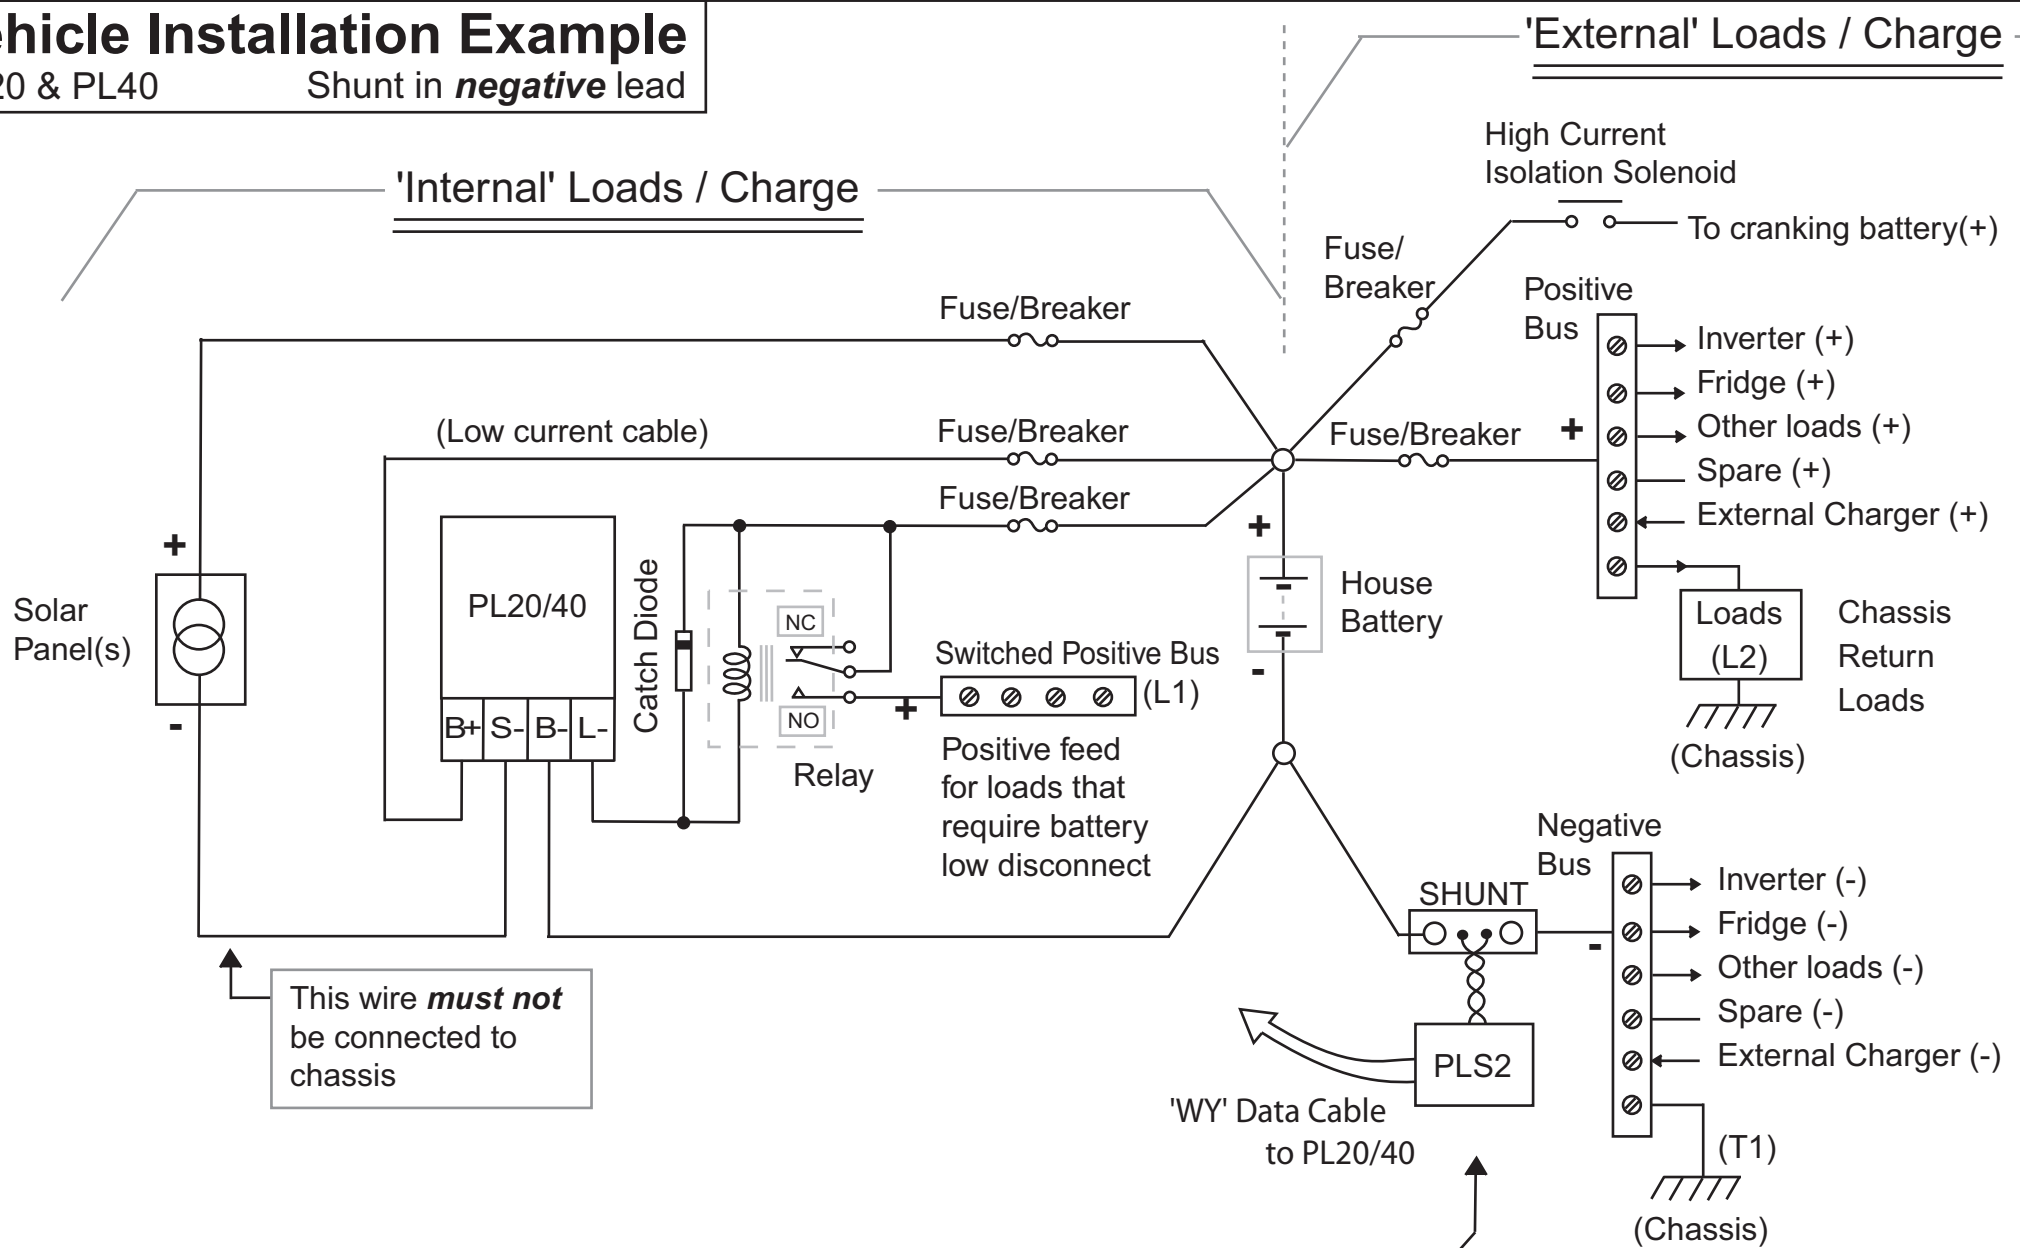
ehicle Installation Example
20 & PL40 Shunt in ***negative*** lead

'External' Loads / Charge

'Internal' Loads / Charge

High Current Isolation Solenoid

To cranking battery(+)

Fuse/ Breaker

Positive Bus

Fuse/Breaker

Inverter (+)
Fridge (+)
Other loads (+)
Spare (+)
External Charger (+)

(Low current cable)

Fuse/Breaker

Fuse/Breaker

+

Fuse/Breaker

+

+

Solar Panel(s)

-

PL20/40

B+ S- B- L-

Catch Diode

NC

NO

Relay

House Battery

-

Switched Positive Bus

(L1)

+

Positive feed for loads that require battery low disconnect

Loads (L2)

Chassis Return Loads

(Chassis)

Negative Bus

SHUNT

-

Inverter (-)
Fridge (-)
Other loads (-)
Spare (-)
External Charger (-)

This wire ***must not*** be connected to chassis

PLS2

'WY' Data Cable to PL20/40

(T1)

(Chassis)